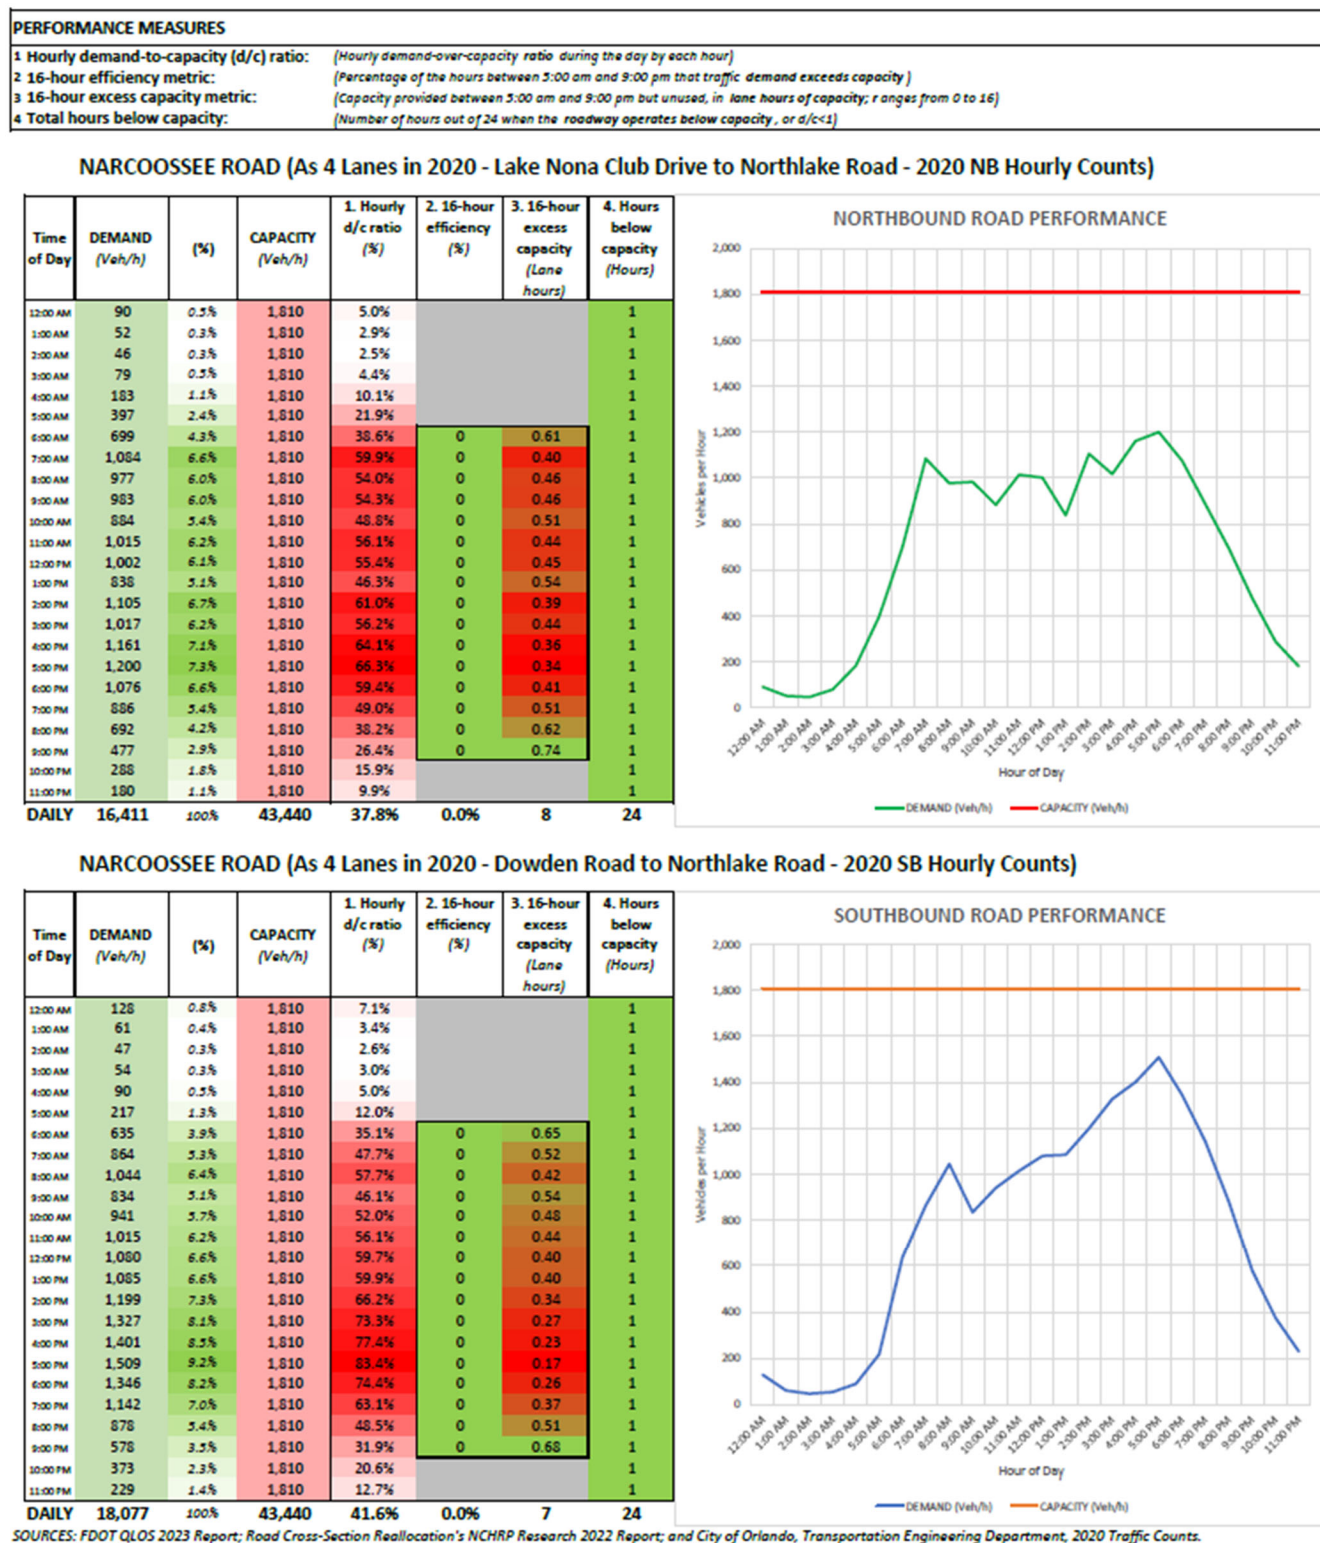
PERFORMANCE MEASURES

1 Hourly demand-to-capacity (d/c) ratio: (Hourly demand-over-capacity ratio during the day by each hour)
2 16-hour efficiency metric: (Percentage of the hours between 5:00 am and 9:00 pm that traffic demand exceeds capacity)
3 16-hour excess capacity metric: (Capacity provided between 5:00 am and 9:00 pm but unused, in lane hours of capacity; ranges from 0 to 16)
4 Total hours below capacity: (Number of hours out of 24 when the roadway operates below capacity, or d/c<1)

NARCOOSSEE ROAD (As 4 Lanes in 2020 - Lake Nona Club Drive to Northlake Road - 2020 NB Hourly Counts)

| Time of Day | DEMAND (Veh/h) | (%) | CAPACITY (Veh/h) | 1. Hourly d/c ratio (%) | 2. 16-hour efficiency (%) | 3. 16-hour excess capacity (Lane hours) | 4. Hours below capacity (Hours) |
|---|---|---|---|---|---|---|---|
| 12:00 AM | 90 | 0.5% | 1,810 | 5.0% | | | 1 |
| 1:00 AM | 52 | 0.3% | 1,810 | 2.9% | | | 1 |
| 2:00 AM | 46 | 0.3% | 1,810 | 2.5% | | | 1 |
| 3:00 AM | 79 | 0.5% | 1,810 | 4.4% | | | 1 |
| 4:00 AM | 183 | 1.1% | 1,810 | 10.1% | | | 1 |
| 5:00 AM | 397 | 2.4% | 1,810 | 21.9% | | | 1 |
| 6:00 AM | 699 | 4.3% | 1,810 | 38.6% | 0 | 0.61 | 1 |
| 7:00 AM | 1,084 | 6.6% | 1,810 | 59.9% | 0 | 0.40 | 1 |
| 8:00 AM | 977 | 6.0% | 1,810 | 54.0% | 0 | 0.46 | 1 |
| 9:00 AM | 983 | 6.0% | 1,810 | 54.3% | 0 | 0.46 | 1 |
| 10:00 AM | 884 | 5.4% | 1,810 | 48.8% | 0 | 0.51 | 1 |
| 11:00 AM | 1,015 | 6.2% | 1,810 | 56.1% | 0 | 0.44 | 1 |
| 12:00 PM | 1,002 | 6.1% | 1,810 | 55.4% | 0 | 0.45 | 1 |
| 1:00 PM | 838 | 5.1% | 1,810 | 46.3% | 0 | 0.54 | 1 |
| 2:00 PM | 1,105 | 6.7% | 1,810 | 61.0% | 0 | 0.39 | 1 |
| 3:00 PM | 1,017 | 6.2% | 1,810 | 56.2% | 0 | 0.44 | 1 |
| 4:00 PM | 1,161 | 7.1% | 1,810 | 64.1% | 0 | 0.36 | 1 |
| 5:00 PM | 1,200 | 7.3% | 1,810 | 66.3% | 0 | 0.34 | 1 |
| 6:00 PM | 1,076 | 6.6% | 1,810 | 59.4% | 0 | 0.41 | 1 |
| 7:00 PM | 886 | 5.4% | 1,810 | 49.0% | 0 | 0.51 | 1 |
| 8:00 PM | 692 | 4.2% | 1,810 | 38.2% | 0 | 0.62 | 1 |
| 9:00 PM | 477 | 2.9% | 1,810 | 26.4% | 0 | 0.74 | 1 |
| 10:00 PM | 288 | 1.8% | 1,810 | 15.9% | | | 1 |
| 11:00 PM | 180 | 1.1% | 1,810 | 9.9% | | | 1 |
| DAILY | 16,411 | 100% | 43,440 | 37.8% | 0.0% | 8 | 24 |

NORTHBOUND ROAD PERFORMANCE
2,000 1,800 1,600 1,400 1,200 1,000 800 600 400 200 0
Vehicles per Hour
12:00 AM 1:00 AM 2:00 AM 3:00 AM 4:00 AM 5:00 AM 6:00 AM 7:00 AM 8:00 AM 9:00 AM 10:00 AM 11:00 AM 12:00 PM 1:00 PM 2:00 PM 3:00 PM 4:00 PM 5:00 PM 6:00 PM 7:00 PM 8:00 PM 9:00 PM 10:00 PM 11:00 PM
Hour of Day
DEMAND (Veh/h) CAPACITY (Veh/h)

NARCOOSSEE ROAD (As 4 Lanes in 2020 - Dowden Road to Northlake Road - 2020 SB Hourly Counts)

| Time of Day | DEMAND (Veh/h) | (%) | CAPACITY (Veh/h) | 1. Hourly d/c ratio (%) | 2. 16-hour efficiency (%) | 3. 16-hour excess capacity (Lane hours) | 4. Hours below capacity (Hours) |
|---|---|---|---|---|---|---|---|
| 12:00 AM | 128 | 0.8% | 1,810 | 7.1% | | | 1 |
| 1:00 AM | 61 | 0.4% | 1,810 | 3.4% | | | 1 |
| 2:00 AM | 47 | 0.3% | 1,810 | 2.6% | | | 1 |
| 3:00 AM | 54 | 0.3% | 1,810 | 3.0% | | | 1 |
| 4:00 AM | 90 | 0.5% | 1,810 | 5.0% | | | 1 |
| 5:00 AM | 217 | 1.3% | 1,810 | 12.0% | | | 1 |
| 6:00 AM | 635 | 3.9% | 1,810 | 35.1% | 0 | 0.65 | 1 |
| 7:00 AM | 864 | 5.3% | 1,810 | 47.7% | 0 | 0.52 | 1 |
| 8:00 AM | 1,044 | 6.4% | 1,810 | 57.7% | 0 | 0.42 | 1 |
| 9:00 AM | 834 | 5.1% | 1,810 | 46.1% | 0 | 0.54 | 1 |
| 10:00 AM | 941 | 5.7% | 1,810 | 52.0% | 0 | 0.48 | 1 |
| 11:00 AM | 1,015 | 6.2% | 1,810 | 56.1% | 0 | 0.44 | 1 |
| 12:00 PM | 1,080 | 6.6% | 1,810 | 59.7% | 0 | 0.40 | 1 |
| 1:00 PM | 1,085 | 6.6% | 1,810 | 59.9% | 0 | 0.40 | 1 |
| 2:00 PM | 1,199 | 7.3% | 1,810 | 66.2% | 0 | 0.34 | 1 |
| 3:00 PM | 1,327 | 8.1% | 1,810 | 73.3% | 0 | 0.27 | 1 |
| 4:00 PM | 1,401 | 8.5% | 1,810 | 77.4% | 0 | 0.23 | 1 |
| 5:00 PM | 1,509 | 9.2% | 1,810 | 83.4% | 0 | 0.17 | 1 |
| 6:00 PM | 1,346 | 8.2% | 1,810 | 74.4% | 0 | 0.26 | 1 |
| 7:00 PM | 1,142 | 7.0% | 1,810 | 63.1% | 0 | 0.37 | 1 |
| 8:00 PM | 878 | 5.4% | 1,810 | 48.5% | 0 | 0.51 | 1 |
| 9:00 PM | 578 | 3.5% | 1,810 | 31.9% | 0 | 0.68 | 1 |
| 10:00 PM | 373 | 2.3% | 1,810 | 20.6% | | | 1 |
| 11:00 PM | 229 | 1.4% | 1,810 | 12.7% | | | 1 |
| DAILY | 18,077 | 100% | 43,440 | 41.6% | 0.0% | 7 | 24 |

SOUTHBOUND ROAD PERFORMANCE
2,000 1,800 1,600 1,400 1,200 1,000 800 600 400 200 0
Vehicles per Hour
12:00 AM 1:00 AM 2:00 AM 3:00 AM 4:00 AM 5:00 AM 6:00 AM 7:00 AM 8:00 AM 9:00 AM 10:00 AM 11:00 AM 12:00 PM 1:00 PM 2:00 PM 3:00 PM 4:00 PM 5:00 PM 6:00 PM 7:00 PM 8:00 PM 9:00 PM 10:00 PM 11:00 PM
Hour of Day
DEMAND (Veh/h) CAPACITY (Veh/h)

SOURCES: FDOT QLOS 2023 Report; Road Cross-Section Reallocation's NCHRP Research 2022 Report; and City of Orlando, Transportation Engineering Department, 2020 Traffic Counts.